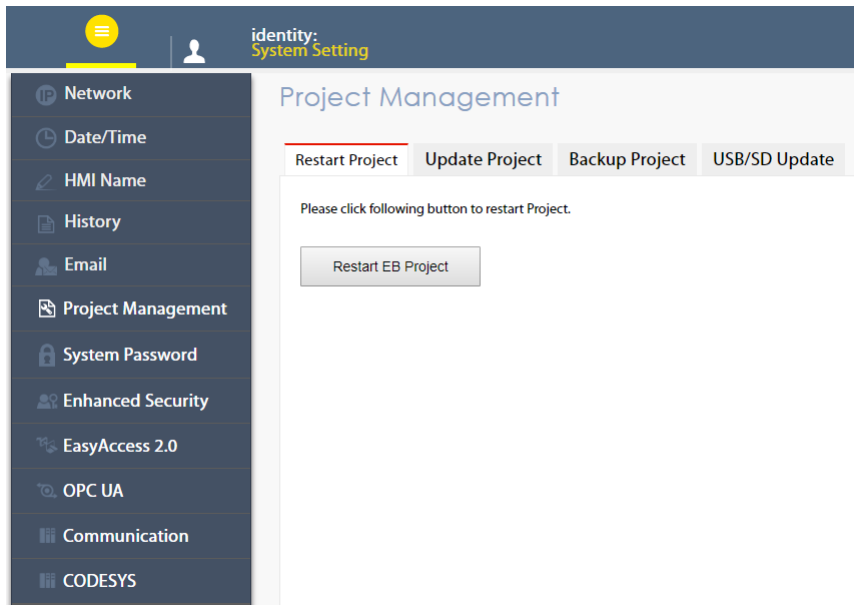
identity:
System Setting

IP Network
Date/Time
HMI Name
History
Email
Project Management
System Password
Enhanced Security
EasyAccess 2.0
OPC UA
Communication
CODESYS

Project Management

Restart Project | Update Project | Backup Project | USB/SD Update

Please click following button to restart Project.

Restart EB Project